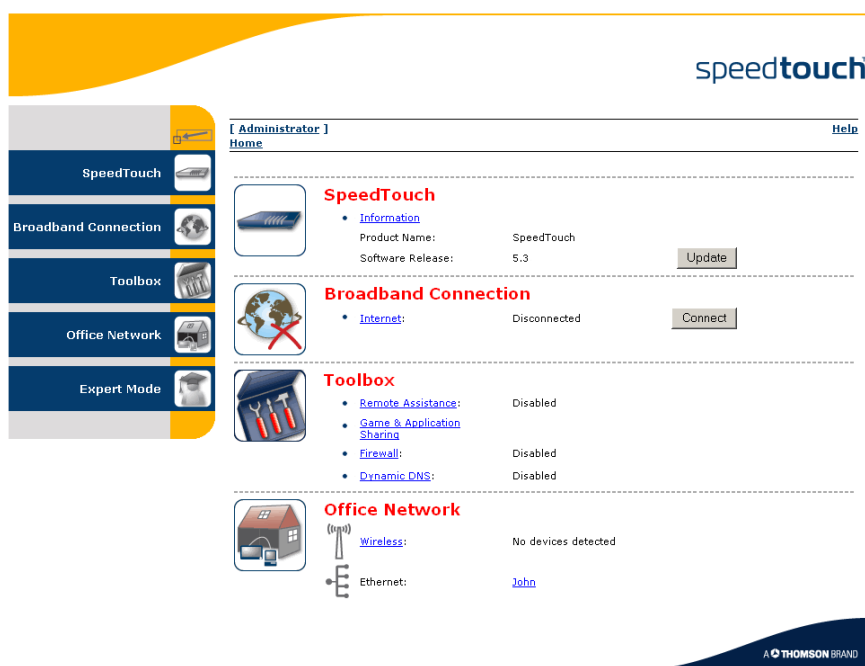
speedtouch

SpeedTouch
Broadband Connection
Toolbox
Office Network
Expert Mode

[ Administrator ]
Home

Help

SpeedTouch

Information

Product Name: SpeedTouch

Software Release: 5.3

Update

Broadband Connection

Internet: Disconnected

Connect

Toolbox

Remote Assistance: Disabled

Game & Application Sharing

Firewall: Disabled

Dynamic DNS: Disabled

Office Network

Wireless: No devices detected

Ethernet: John

A THOMSON BRAND